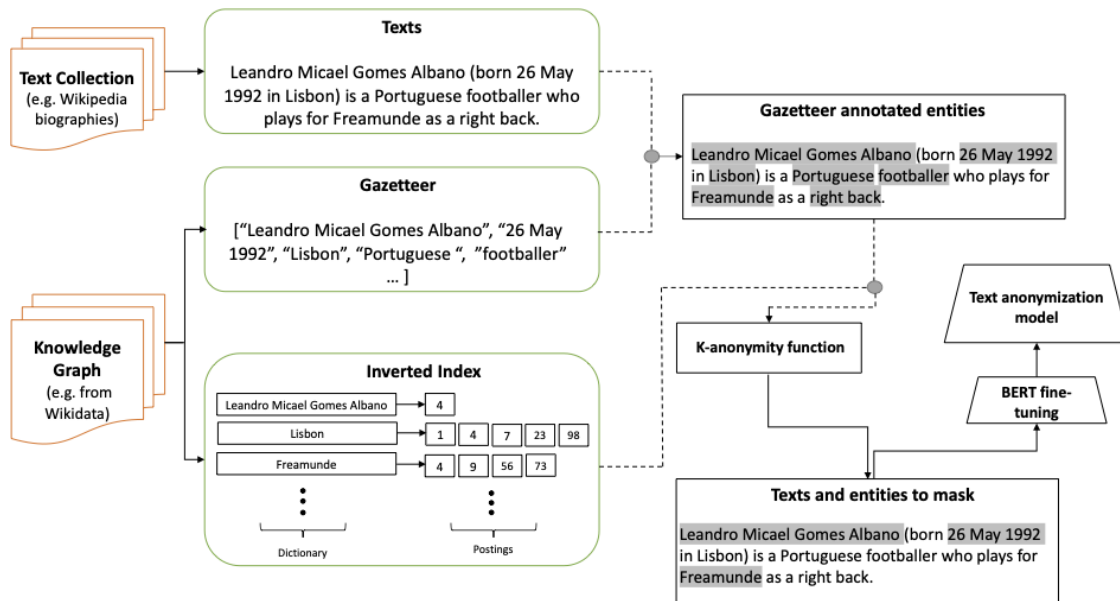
Text Collection
(e.g. Wikipedia biographies)

Texts

Leandro Micael Gomes Albano (born 26 May 1992 in Lisbon) is a Portuguese footballer who plays for Freamunde as a right back.

Gazetteer

[“Leandro Micael Gomes Albano”, “26 May 1992”, “Lisbon”, “Portuguese “, ”footballer” ... ]

Knowledge Graph
(e.g. from Wikidata)

Inverted Index

| Leandro Micael Gomes Albano | 4 | | | | |
|---|---|---|---|---|---|
| Lisbon | 1 | 4 | 7 | 23 | 98 |
| Freamunde | 4 | 9 | 56 | 73 | |

Dictionary

Postings

Gazetteer annotated entities

Leandro Micael Gomes Albano (born 26 May 1992 in Lisbon) is a Portuguese footballer who plays for Freamunde as a right back.

Text anonymization model

K-anonymity function

BERT fine-tuning

Texts and entities to mask

Leandro Micael Gomes Albano (born 26 May 1992 in Lisbon) is a Portuguese footballer who plays for Freamunde as a right back.